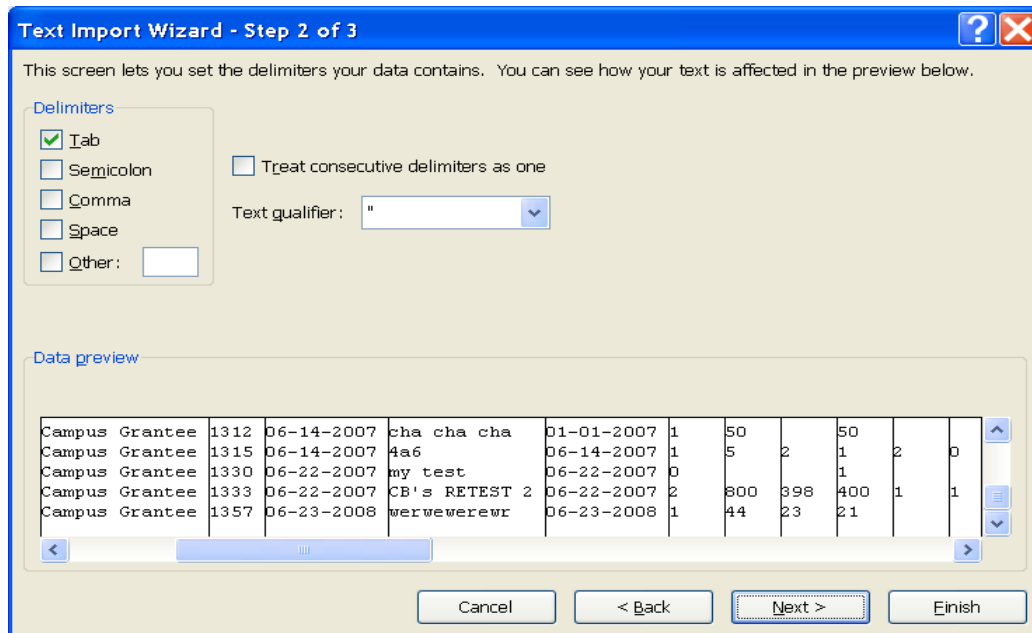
Text Import Wizard - Step 2 of 3

This screen lets you set the delimiters your data contains. You can see how your text is affected in the preview below.

Delimiters

Tab

Semicolon

Comma

Space

Other:

Treat consecutive delimiters as one

Text qualifier: "

Data preview

| Campus Grantee | 1312 | 06-14-2007 | cha cha cha | 01-01-2007 | 1 | 50 | | 50 | | | |
|---|---|---|---|---|---|---|---|---|---|---|---|
| Campus Grantee | 1315 | 06-14-2007 | 4a6 | 06-14-2007 | 1 | 5 | 2 | 1 | 2 | | 0 |
| Campus Grantee | 1330 | 06-22-2007 | my test | 06-22-2007 | 0 | | | 1 | | | |
| Campus Grantee | 1333 | 06-22-2007 | CB's RETEST 2 | 06-22-2007 | 2 | 800 | 398 | 400 | 1 | | 1 |
| Campus Grantee | 1357 | 06-23-2008 | werwewerewr | 06-23-2008 | 1 | 44 | 23 | 21 | | | |

Cancel

< Back

Next >

Finish